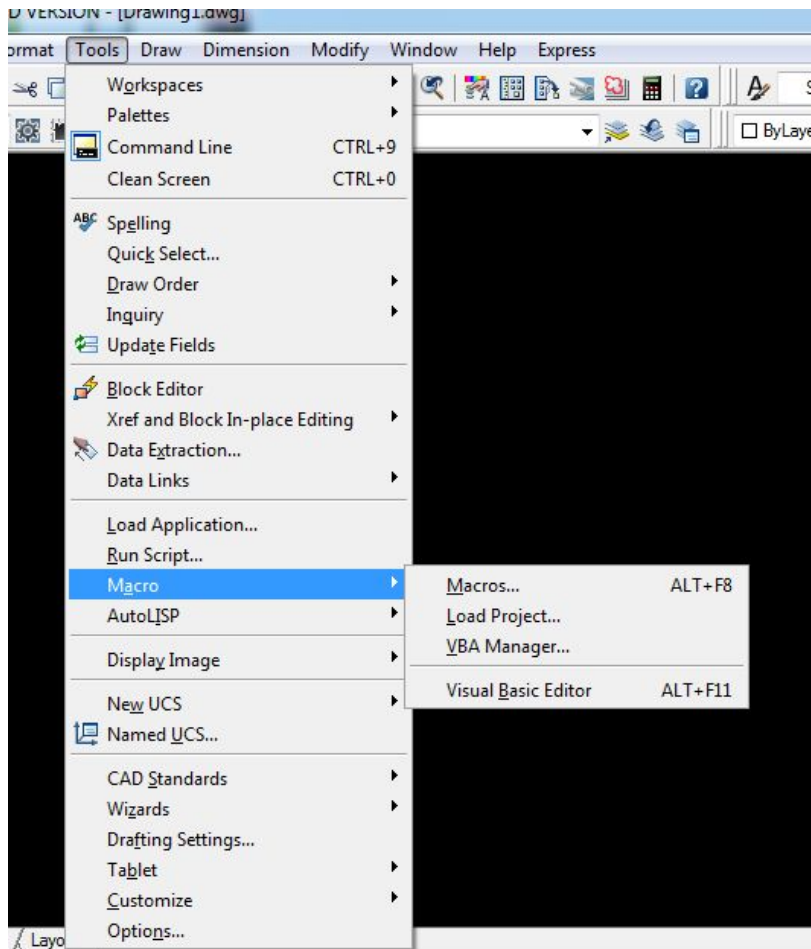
D VERSION - [Drawing1.dwg]

ormat Tools Draw Dimension Modify Window Help Express

ByLaye

Workspaces
Palettes
Command Line CTRL+9
Clean Screen CTRL+0
ABC Spelling
Quick Select...
Draw Order
Inquiry
Update Fields
Block Editor
Xref and Block In-place Editing
Data Extraction...
Data Links
Load Application...
Run Script...
Macro
AutoLISP
Display Image
New UCS
Named UCS...
CAD Standards
Wizards
Drafting Settings...
Tablet
Customize
Options...

Macros... ALT+F8
Load Project...
VBA Manager...
Visual Basic Editor ALT+F11

Layo